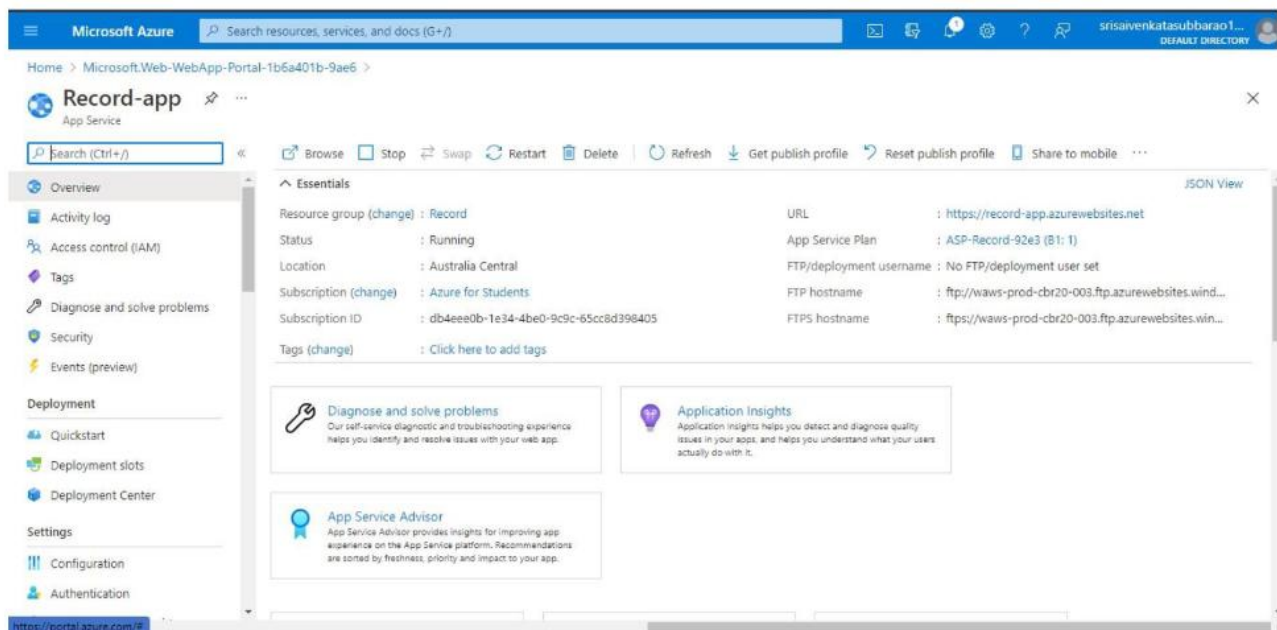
Microsoft Azure

Search resources, services, and docs (G+/)

1

srisaivenkatasubbarao1...
DEFAULT DIRECTORY

Home > Microsoft.Web-WebApp-Portal-1b6a401b-9ae6 >

Record-app
App Service

Search (Ctrl+/)

Overview
Activity log
Access control (IAM)
Tags
Diagnose and solve problems
Security
Events (preview)

Deployment
Quickstart
Deployment slots
Deployment Center

Settings
Configuration
Authentication

Browse  Stop  Swap  Restart  Delete  Refresh  Get publish profile  Reset publish profile  Share to mobile

Essentials

JSON View

Resource group (change) : Record
Status : Running
Location : Australia Central
Subscription (change) : Azure for Students
Subscription ID : db4eee0b-1e34-4be0-9c9c-65cc8d398405
Tags (change) : Click here to add tags

URL : https://record-app.azurewebsites.net
App Service Plan : ASP-Record-92e3 (B1: 1)
FTP/deployment username : No FTP/deployment user set
FTP hostname : ftp://waws-prod-cbr20-003.ftp.azurewebsites.wind...
FTPS hostname : ftps://waws-prod-cbr20-003.ftp.azurewebsites.win...

Diagnose and solve problems
Our self-service diagnostic and troubleshooting experience helps you identify and resolve issues with your web app.

Application Insights
Application Insights helps you detect and diagnose quality issues in your apps, and helps you understand what your users actually do with it.

App Service Advisor
App Service Advisor provides insights for improving app experience on the App Service platform. Recommendations are sorted by freshness, priority and impact to your app.

https://portal.azure.com/#